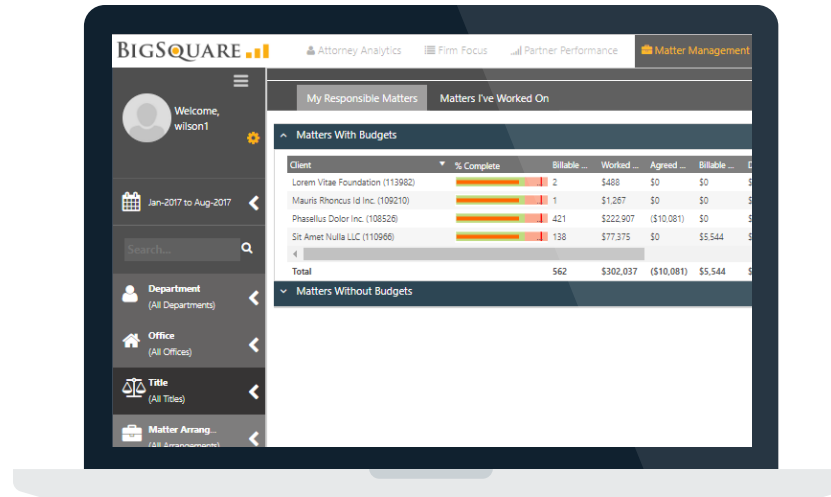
BIGSQUARE

Attorney Analytics
Firm Focus
Partner Performance
Matter Management

Welcome, wilson1

Jan-2017 to Aug-2017

Search...

Department
(All Departments)

Office
(All Offices)

Title
(All Titles)

Matter Arrang...
(All Arrangements)

My Responsible Matters
Matters I've Worked On

Matters With Budgets

| Client | % Complete | Billable ... | Worked ... | Agreed ... | Billable ... | D |
|---|---|---|---|---|---|---|
| Lorem Vitae Foundation (113982) | | 2 | $488 | $0 | $0 | $ |
| Mauris Rhoncus Id Inc. (109210) | | 1 | $1,267 | $0 | $0 | $ |
| Phasellus Dolor Inc. (108526) | | 421 | $222,907 | ($10,081) | $0 | $ |
| Sit Amet Nulla LLC (110966) | | 138 | $77,375 | $0 | $5,544 | $ |
| Total | | 562 | $302,037 | ($10,081) | $5,544 | $ |

Matters Without Budgets